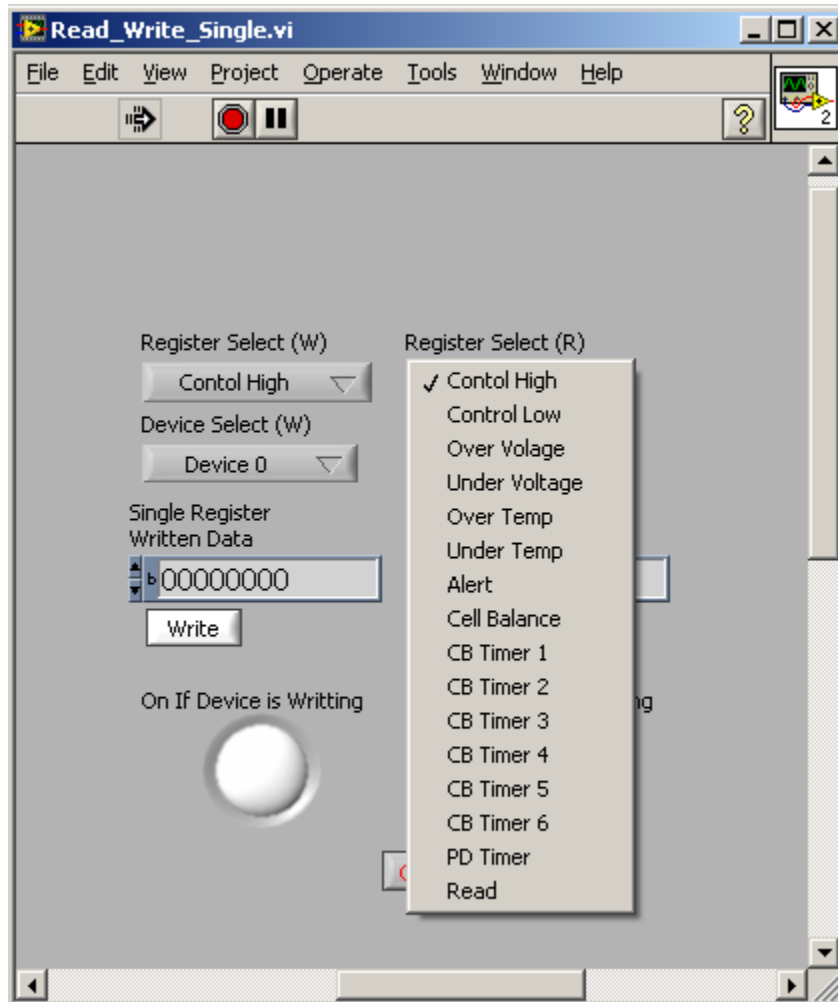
Read_Write_Single.vi

File Edit View Project Operate Tools Window Help

2

Register Select (W)
Contol High

Device Select (W)
Device 0

Single Register Written Data
b 00000000

Write

On If Device is Writting

Register Select (R)
✓ Contol High
Control Low
Over Volage
Under Voltage
Over Temp
Under Temp
Alert
Cell Balance
CB Timer 1
CB Timer 2
CB Timer 3
CB Timer 4
CB Timer 5
CB Timer 6
PD Timer
Read

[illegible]ng